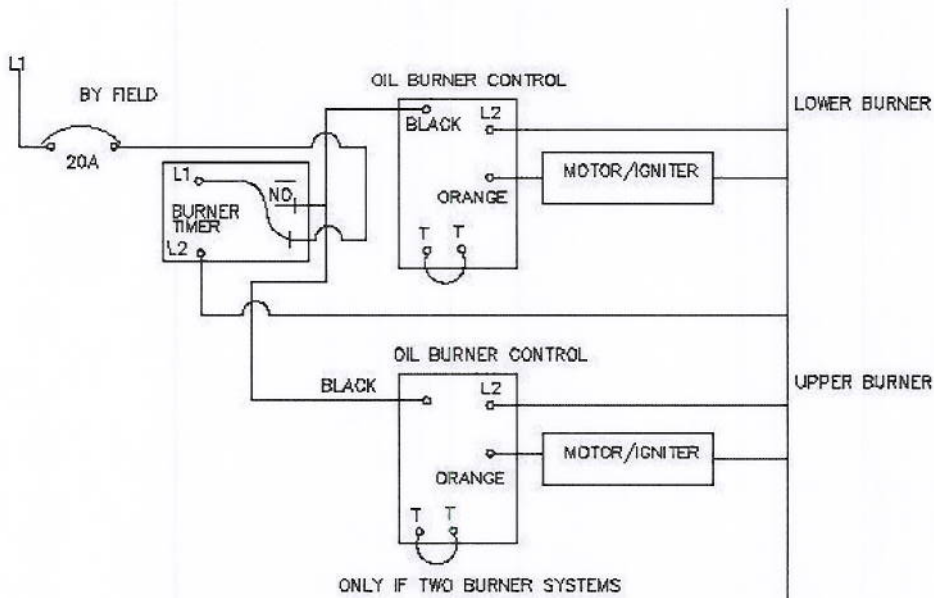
L1

BY FIELD

20A

OIL BURNER CONTROL

BLACK

L2

LOWER BURNER

L1

NO

BURNER TIMER

L2

MOTOR/IGNITER

ORANGE

T T

OIL BURNER CONTROL

BLACK

L2

UPPER BURNER

MOTOR/IGNITER

ORANGE

T T

ONLY IF TWO BURNER SYSTEMS